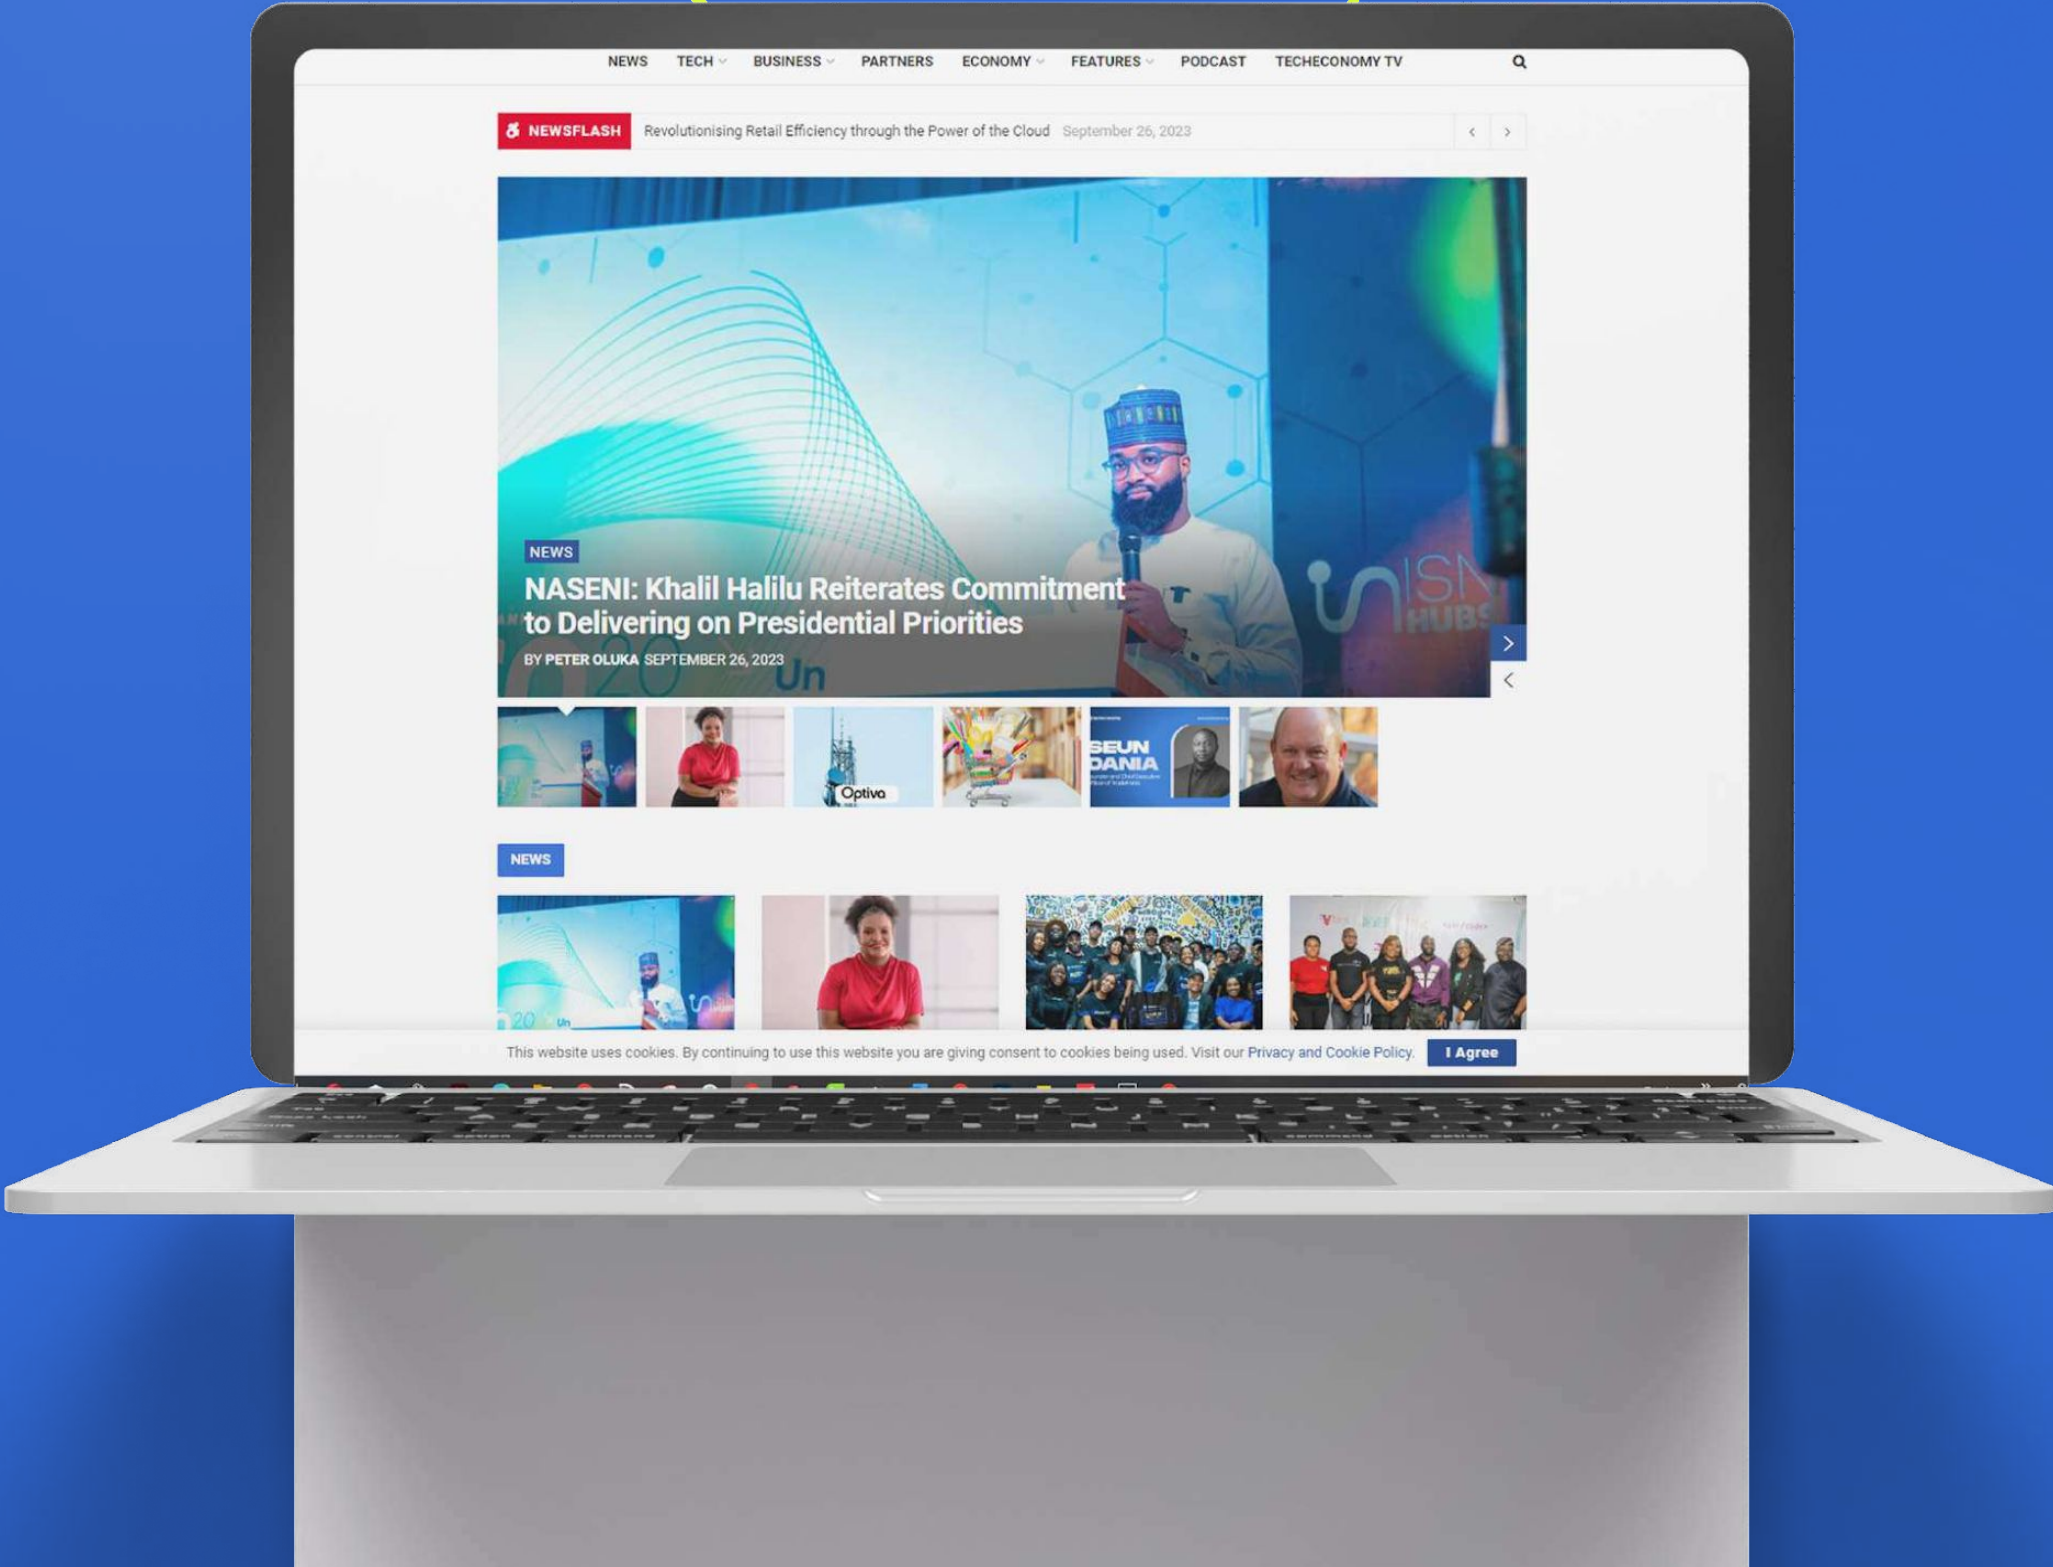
NEWS TECH BUSINESS PARTNERS ECONOMY FEATURES PODCAST TECHECONOMY TV

NEWSFLASH Revolutionising Retail Efficiency through the Power of the Cloud September 26, 2023

NEWS

NASENI: Khalil Halilu Reiterates Commitment to Delivering on Presidential Priorities

BY PETER OLUKA SEPTEMBER 26, 2023

Optiva

SEUN DANIA

NEWS

This website uses cookies. By continuing to use this website you are giving consent to cookies being used. Visit our Privacy and Cookie Policy. I Agree